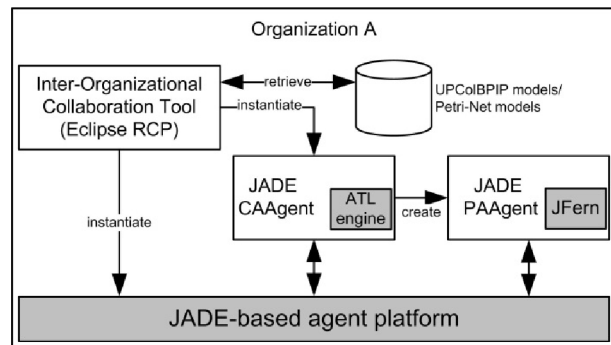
Organization A

Inter-Organizational Collaboration Tool (Eclipse RCP)

retrieve

instantiate

UPColBPIP models/ Petri-Net models

instantiate

JADE CAAgent

ATL engine

create

JADE PAAgent

JFern

JADE-based agent platform